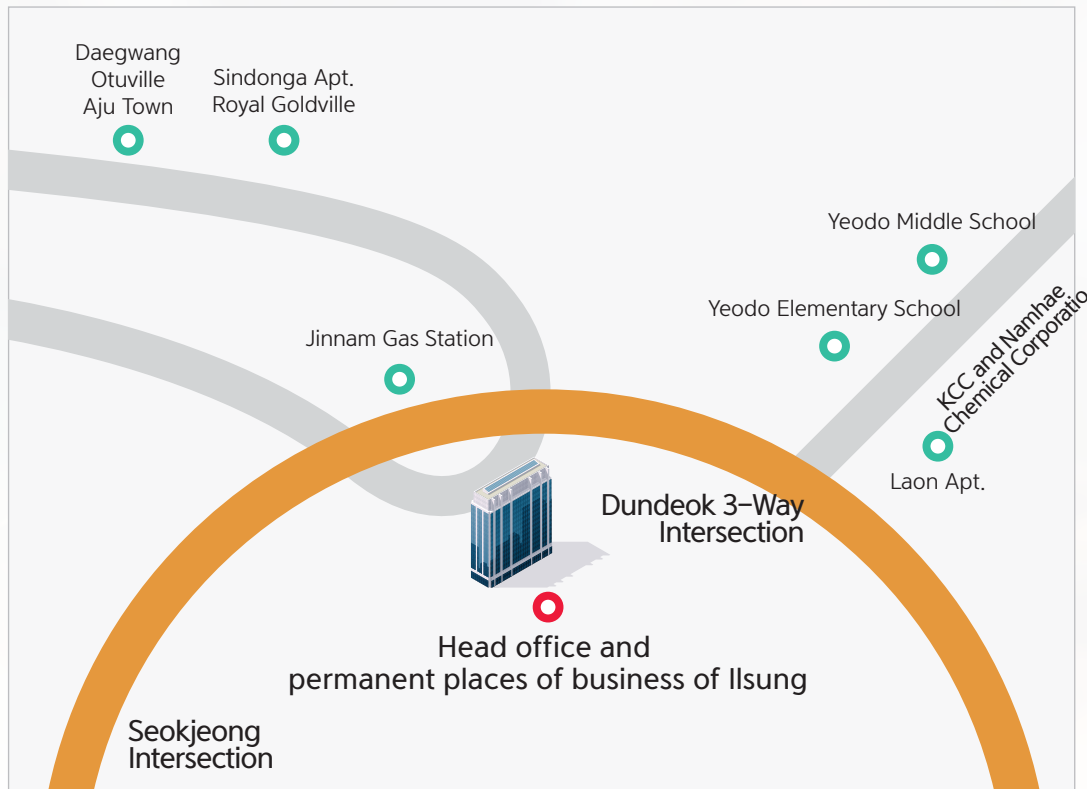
Daegwang Otuville Aju Town

Sindonga Apt. Royal Goldville

Yeodo Middle School

Yeodo Elementary School

KCC and Namhae Chemical Corporatio

Jinnam Gas Station

Laon Apt.

Dundeok 3-Way Intersection

Head office and permanent places of business of Ilsung

Seokjeong Intersection